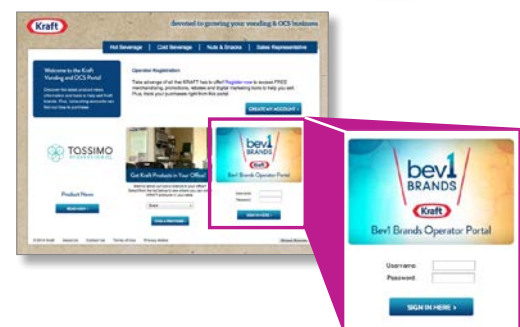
Kraft

devoted to growing your vending & OCS business

Hot Beverage | Cold Beverage | Nuts & Snacks | Sales Representative

Welcome to the Kraft Vending and OCS Portal

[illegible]

Operator Registration

Take advantage of all that KRAFT has to offer! Register now to access FREE merchandising, promotions, rebates and digital marketing tools to help you sell. Plus, track your purchases right from this portal.

CREATE MY ACCOUNT ›

TOSSIMO PROFESSIONAL

Product News

READ MORE ›

Get Kraft Products in Your Office!

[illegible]

FIND A PROVIDER ›

bev1 BRANDS

Kraft

Bev1 Brands Operator Portal

Username:

Password:

SIGN IN HERE ›

© 2014 Kraft   About Us   Contact Us   Terms of Use   Privacy Notice

bev1 BRANDS

Kraft

Bev1 Brands Operator Portal

Username:

Password:

SIGN IN HERE ›